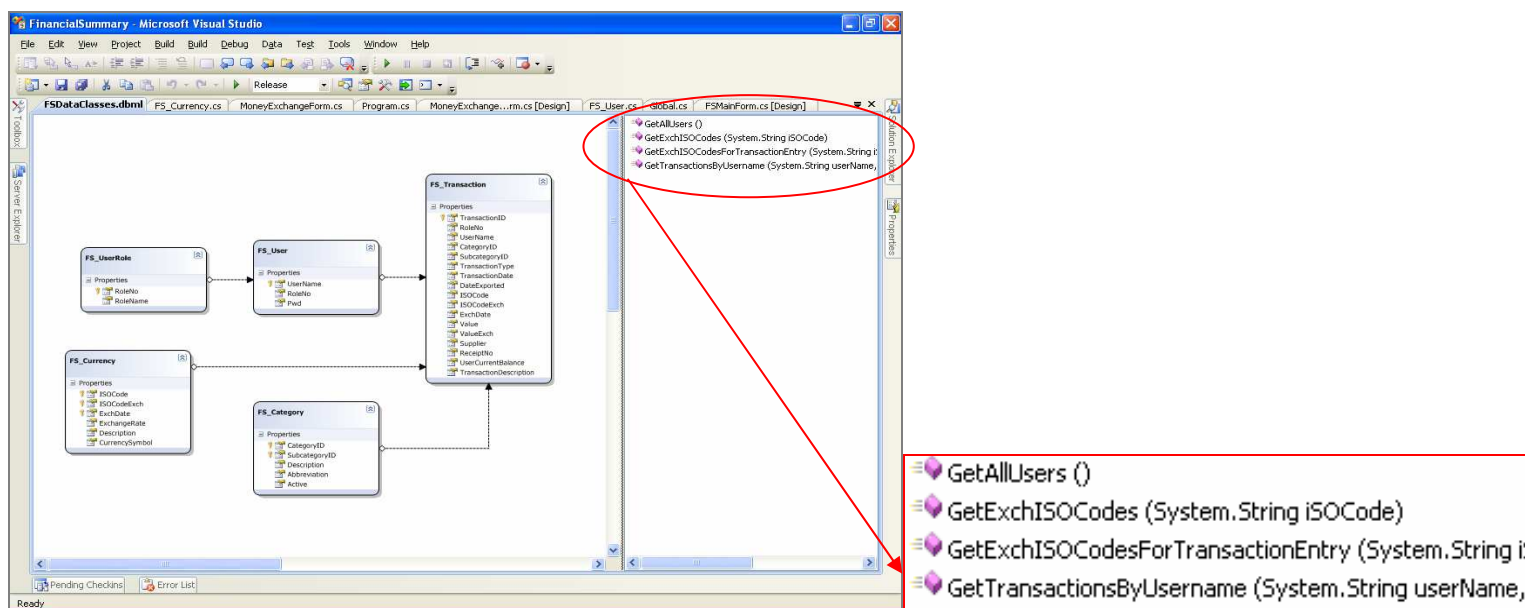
FinancialSummary - Microsoft Visual Studio

File Edit View Project Build Build Debug Data Test Tools Window Help

Release

Toolbox Server Explorer

FSDataClasses.dbml FS_Currency.cs MoneyExchangeForm.cs Program.cs MoneyExchange...rm.cs [Design] FS_User.cs Global.cs FSMainForm.cs [Design]

Solution Explorer Properties

FS_Transaction
Properties
TransactionID
RoleNo
UserName
CategoryID
SubcategoryID
TransactionType
TransactionDate
DateExported
ISOCode
ISOCodeExch
ExchDate
Value
ValueExch
Supplier
ReceiptNo
UserCurrentBalance
TransactionDescription

FS_UserRole
Properties
RoleNo
RoleName

FS_User
Properties
UserName
RoleNo
Pwd

FS_Currency
Properties
ISOCode
ISOCodeExch
ExchDate
ExchangeRate
Description
CurrencySymbol

FS_Category
Properties
CategoryID
SubcategoryID
Description
Abbreviation
Active

GetAllUsers ()
GetExchISOCodes (System.String iSOCode)
GetExchISOCodesForTransactionEntry (System.String i
GetTransactionsByUsername (System.String userName,

Pending Checkins Error List

Ready

GetAllUsers ()
GetExchISOCodes (System.String iSOCode)
GetExchISOCodesForTransactionEntry (System.String i
GetTransactionsByUsername (System.String userName,